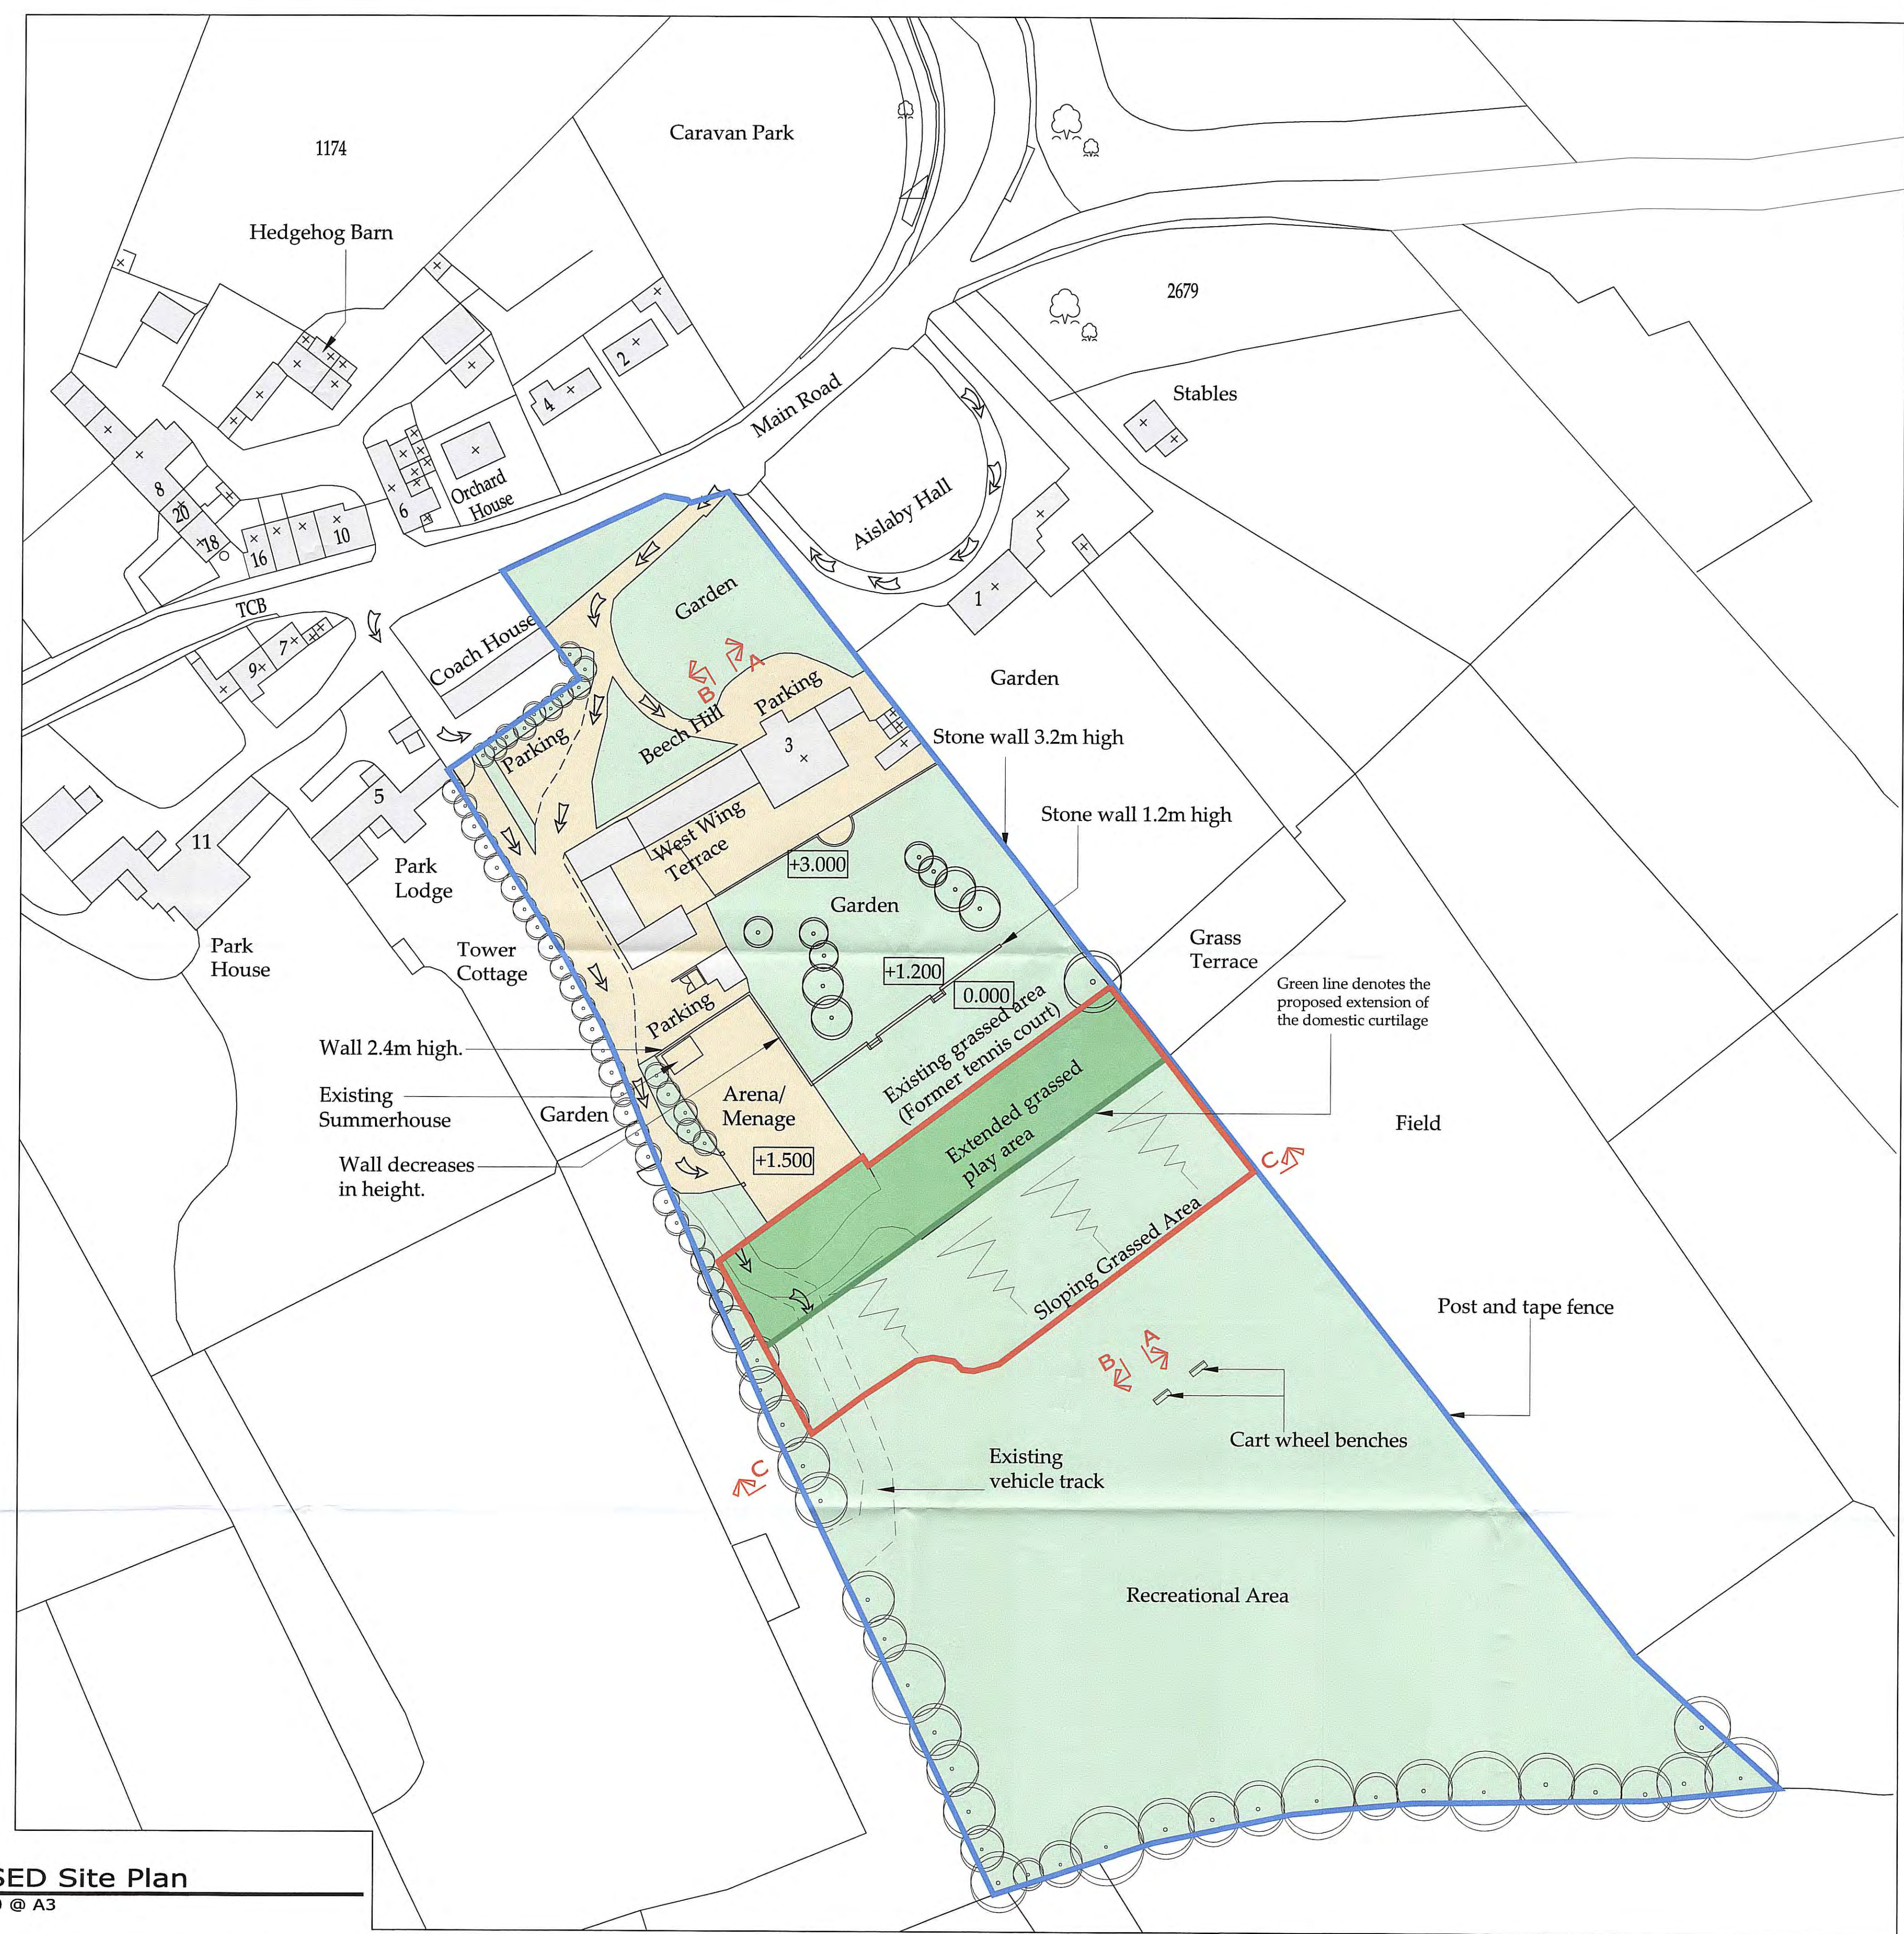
1174

Caravan Park

Hedgehog Barn

2679

Stables

2

4

Main Road

Orchard House

8

20

18

16

10

6

Aislaby Hall

1

TCB

7

9

Coach House

Garden

B

A

Parking

Beech Hill

Garden

3

Stone wall 3.2m high

Parking

5

11

West Wing Terrace

Stone wall 1.2m high

+3.000

Park Lodge

Garden

Park House

Tower Cottage

Grass Terrace

+1.200

0.000

Green line denotes the proposed extension of the domestic curtilage

Parking

Existing grassed area (Former tennis court)

Wall 2.4m high.

Existing Summerhouse

Garden

Arena/ Menage

Extended grassed play area

Field

+1.500

Wall decreases in height.

C

Sloping Grassed Area

Post and tape fence

B

A

Cart wheel benches

C

Existing vehicle track

Recreational Area

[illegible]SED Site Plan
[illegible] @ A3